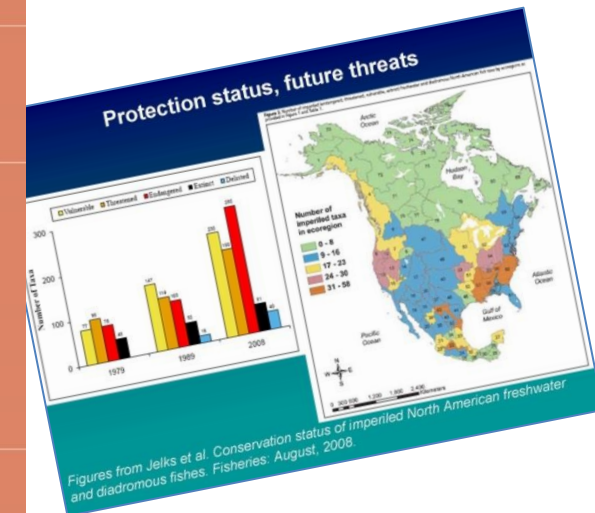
Protection status, future threats

Vulnerable Threatened Endangered Extinct Delisted

300

200

100

0

Number of Taxa

1979

1989

2008

77

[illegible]

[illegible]

40

147

114

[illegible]

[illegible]

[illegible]

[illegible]

280

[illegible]

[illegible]

61

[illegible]

Figure 2. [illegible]

Arctic Ocean

Hudson Bay

Number of imperiled taxa in ecoregion

0 - 8

9 - 16

17 - 23

24 - 30

31 - 58

Atlantic Ocean

Pacific Ocean

Gulf of Mexico

N

E

S

W

0 300 600 1,200 1,800 2,400 Kilometers

Figures from Jelks et al. Conservation status of imperiled North American freshwater and diadromous fishes. Fisheries: August, 2008.